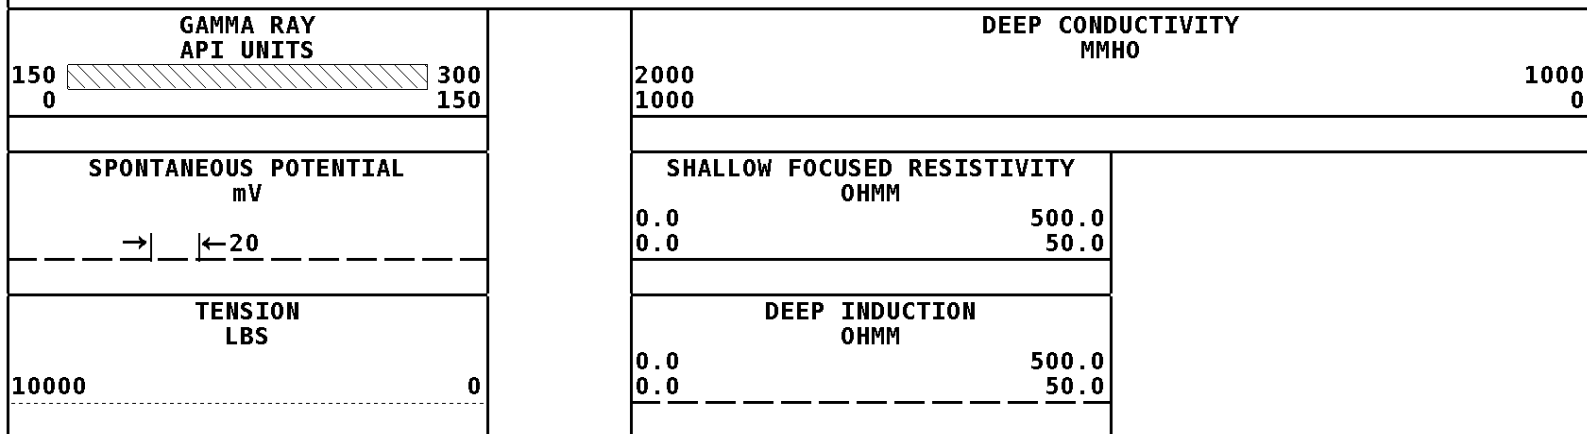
GAMMA RAY
API UNITS
150 300
0 150

SPONTANEOUS POTENTIAL
mV
→| |←20

TENSION
LBS
10000 0

DEEP CONDUCTIVITY
MMHO
2000 1000
1000 0

SHALLOW FOCUSED RESISTIVITY
OHMM
0.0 500.0
0.0 50.0

DEEP INDUCTION
OHMM
0.0 500.0
0.0 50.0